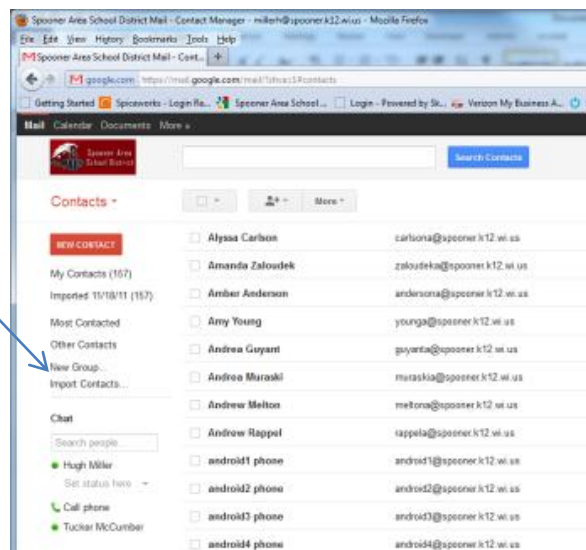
Spooner Area School District Mail - Contact Manager - millerh@spooner.k12.wi.us - Mozilla Firefox

File Edit View History Bookmarks Tools Help

Spooner Area School District Mail - Cont... +

google.com https://mail.google.com/mail/?shva=1#contacts

Getting Started Spiceworks - Login Re... Spooner Area School ... Login - Powered by Sk... Verizon My Business A...

Mail Calendar Documents More »

Spooner Area School District

Search Contacts

Contacts

More

NEW CONTACT

My Contacts (157)

Imported 11/18/11 (157)

Most Contacted

Other Contacts

New Group...

Import Contacts...

Chat

Search people...

Hugh Miller

Set status here

Call phone

Tucker McCumber

| | |
|---|---|
| Alyssa Carlson | carlsona@spooner.k12.wi.us |
| Amanda Zaloudek | zaloudeka@spooner.k12.wi.us |
| Amber Anderson | andersona@spooner.k12.wi.us |
| Amy Young | younga@spooner.k12.wi.us |
| Andrea Guyant | guyanta@spooner.k12.wi.us |
| Andrea Muraski | muraskia@spooner.k12.wi.us |
| Andrew Melton | meltona@spooner.k12.wi.us |
| Andrew Rappel | rappela@spooner.k12.wi.us |
| android1 phone | android1@spooner.k12.wi.us |
| android2 phone | android2@spooner.k12.wi.us |
| android3 phone | android3@spooner.k12.wi.us |
| android4 phone | android4@spooner.k12.wi.us |